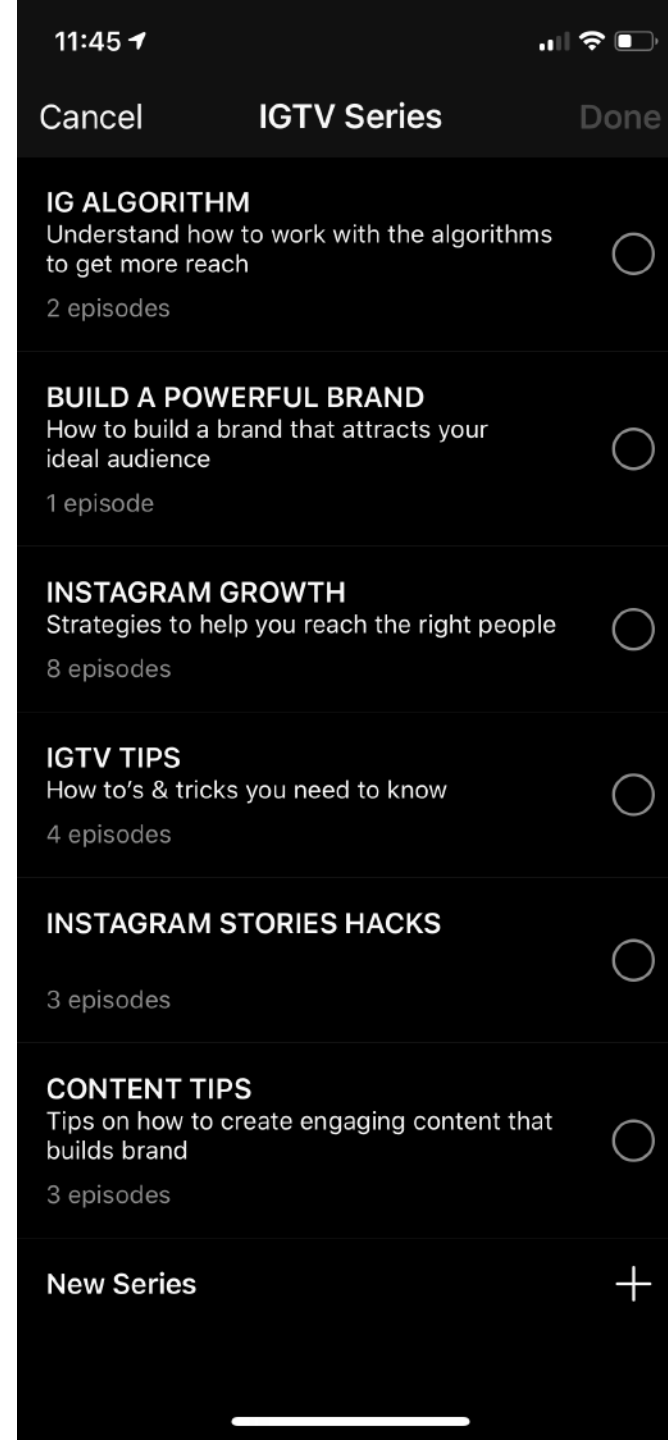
11:45

Cancel IGTV Series Done

IG ALGORITHM
Understand how to work with the algorithms to get more reach
2 episodes

BUILD A POWERFUL BRAND
How to build a brand that attracts your ideal audience
1 episode

INSTAGRAM GROWTH
Strategies to help you reach the right people
8 episodes

IGTV TIPS
How to's & tricks you need to know
4 episodes

INSTAGRAM STORIES HACKS
3 episodes

CONTENT TIPS
Tips on how to create engaging content that builds brand
3 episodes

New Series